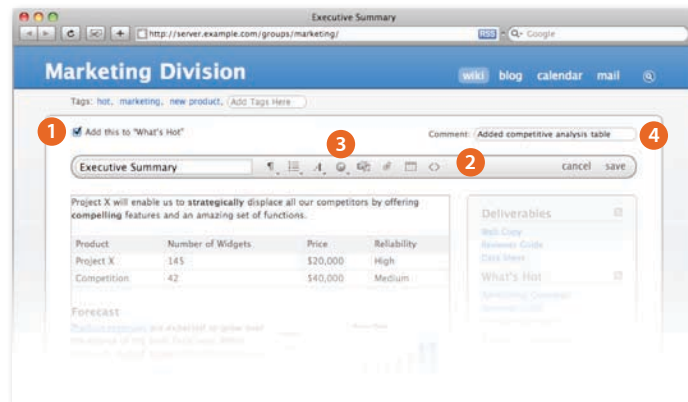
Executive Summary

http://server.example.com/groups/marketing/

RSS

Q- Google

Marketing Division

wiki blog calendar mail

Tags: hot, marketing, new product, Add Tags Here

1

Add this to "What's Hot"

Comment: Added competitive analysis table

4

3

Executive Summary

2

cancel save

Project X will enable us to **strategically** displace all our competitors by offering **compelling** features and an amazing set of functions.

| Product | Number of Widgets | Price | Reliability |
|---|---|---|---|
| Project X | 145 | $20,000 | High |
| Competition | 42 | $40,000 | Medium |

Forecast

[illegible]

Deliverables

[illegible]

What's Hot

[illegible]